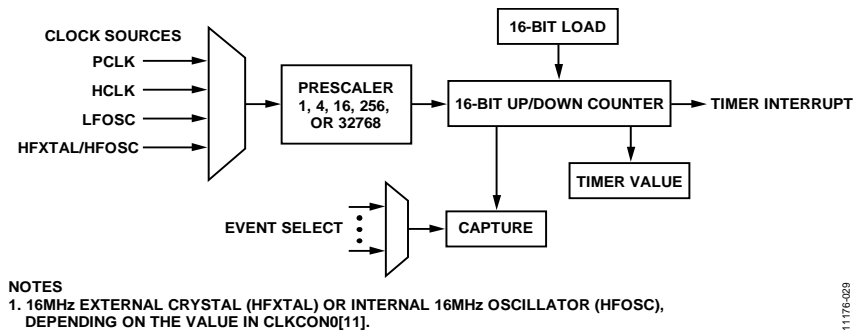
CLOCK SOURCES
PCLK
HCLK
LFOSC
HFXTAL/HFOSC

PRESCALER
1, 4, 16, 256,
OR 32768

16-BIT LOAD

16-BIT UP/DOWN COUNTER

TIMER INTERRUPT

TIMER VALUE

EVENT SELECT

CAPTURE

NOTES
1. 16MHz EXTERNAL CRYSTAL (HFXTAL) OR INTERNAL 16MHz OSCILLATOR (HFOSC), DEPENDING ON THE VALUE IN CLKCON0[11].

11176-029